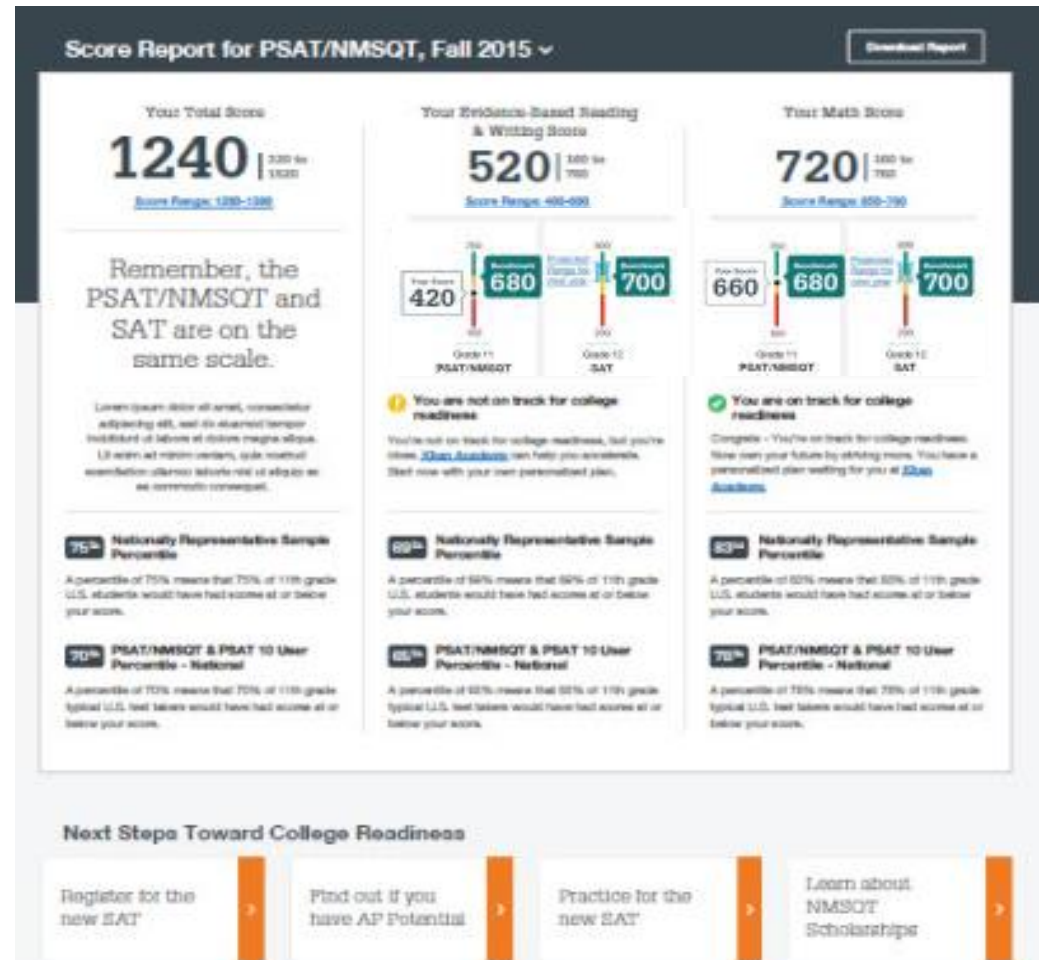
Score Report for PSAT/NMSQT, Fall 2015

Download Report

Your Total Score

1240 | 320 to 1520

Score Range: 1200-1280

Your Evidence-Based Reading & Writing Score

520 | 160 to 760

Score Range: 490-600

Your Math Score

720 | 160 to 760

Score Range: 650-760

Remember, the PSAT/NMSQT and SAT are on the same scale.

Lorem ipsum dolor sit amet, consectetur adipiscing elit, sed do eiusmod tempor incididunt ut labore et dolore magna aliqua. Ut enim ad minim veniam, quis nostrud exercitation ullamco laboris nisi ut aliquip ex ea commodo consequat.

Your Score 420

Benchmark 680

Projected Range for next year

Benchmark 700

Grade 11 PSAT/NMSQT

Grade 12 SAT

You are not on track for college readiness

You're not on track for college readiness, but you're close. Khan Academy can help you accelerate. Start now with your own personalized plan.

Your Score 660

Benchmark 680

Projected Range for next year

Benchmark 700

Grade 11 PSAT/NMSQT

Grade 12 SAT

You are on track for college readiness

Congrats – You're on track for college readiness. Now own your future by striving more. You have a personalized plan waiting for you at Khan Academy.

75th Nationally Representative Sample Percentile

A percentile of 75% means that 75% of 11th grade U.S. students would have had scores at or below your score.

70th PSAT/NMSQT & PSAT 10 User Percentile - National

A percentile of 70% means that 70% of 11th grade typical U.S. test takers would have had scores at or below your score.

69th Nationally Representative Sample Percentile

A percentile of 69% means that 69% of 11th grade U.S. students would have had scores at or below your score.

65th PSAT/NMSQT & PSAT 10 User Percentile - National

A percentile of 65% means that 65% of 11th grade typical U.S. test takers would have had scores at or below your score.

83rd Nationally Representative Sample Percentile

A percentile of 83% means that 83% of 11th grade U.S. students would have had scores at or below your score.

78th PSAT/NMSQT & PSAT 10 User Percentile - National

A percentile of 78% means that 78% of 11th grade typical U.S. test takers would have had scores at or below your score.

Next Steps Toward College Readiness

Register for the new SAT

Find out if you have AP Potential

Practice for the new SAT

Learn about NMSQT Scholarships